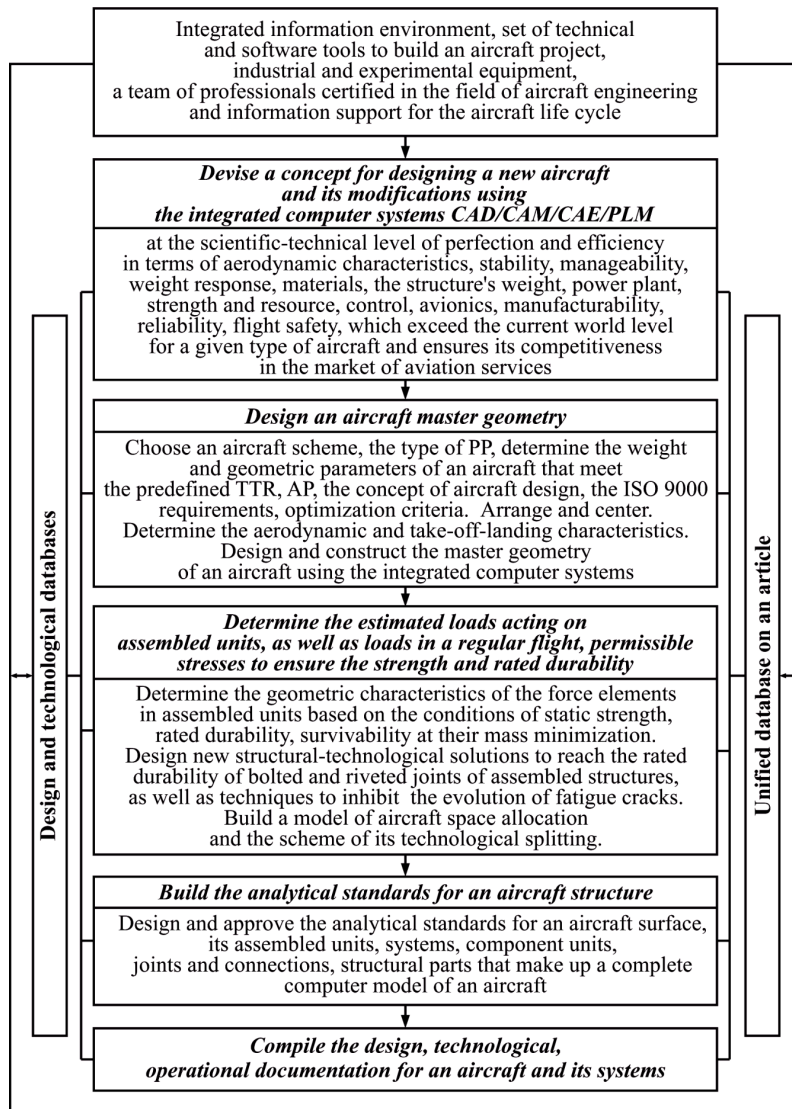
Integrated information environment, set of technical and software tools to build an aircraft project, industrial and experimental equipment, a team of professionals certified in the field of aircraft engineering and information support for the aircraft life cycle

Devise a concept for designing a new aircraft and its modifications using the integrated computer systems CAD/CAM/CAE/PLM

at the scientific-technical level of perfection and efficiency in terms of aerodynamic characteristics, stability, manageability, weight response, materials, the structure's weight, power plant, strength and resource, control, avionics, manufacturability, reliability, flight safety, which exceed the current world level for a given type of aircraft and ensures its competitiveness in the market of aviation services

Design an aircraft master geometry

Choose an aircraft scheme, the type of PP, determine the weight and geometric parameters of an aircraft that meet the predefined TTR, AP, the concept of aircraft design, the ISO 9000 requirements, optimization criteria. Arrange and center. Determine the aerodynamic and take-off-landing characteristics. Design and construct the master geometry of an aircraft using the integrated computer systems

Determine the estimated loads acting on assembled units, as well as loads in a regular flight, permissible stresses to ensure the strength and rated durability

Determine the geometric characteristics of the force elements in assembled units based on the conditions of static strength, rated durability, survivability at their mass minimization. Design new structural-technological solutions to reach the rated durability of bolted and riveted joints of assembled structures, as well as techniques to inhibit the evolution of fatigue cracks. Build a model of aircraft space allocation and the scheme of its technological splitting.

Build the analytical standards for an aircraft structure

Design and approve the analytical standards for an aircraft surface, its assembled units, systems, component units, joints and connections, structural parts that make up a complete computer model of an aircraft

Compile the design, technological, operational documentation for an aircraft and its systems

Design and technological databases

Unified database on an article